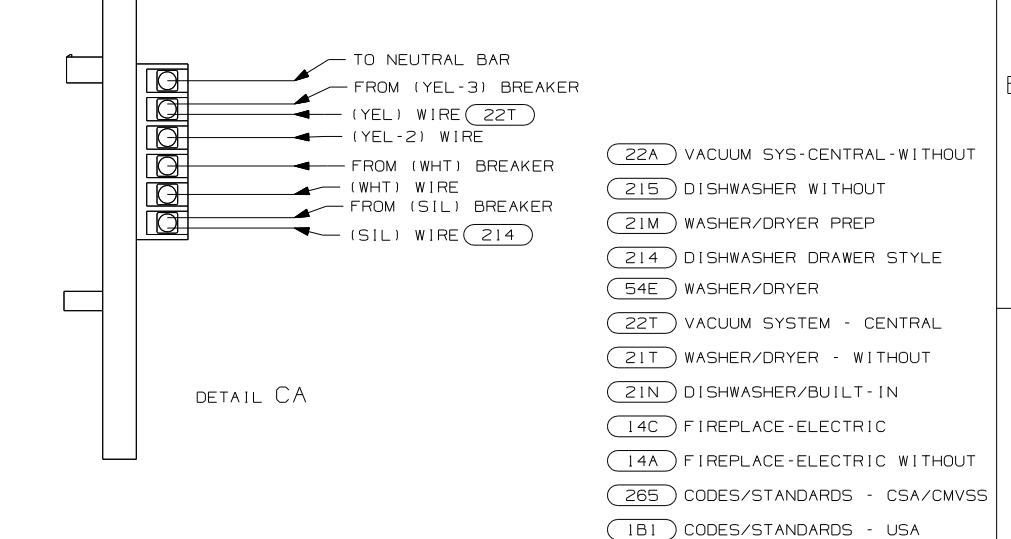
TO NEUTRAL BAR
FROM (YEL-3) BREAKER
(YEL) WIRE 22T
(YEL-2) WIRE
FROM (WHT) BREAKER
(WHT) WIRE
FROM (SIL) BREAKER
(SIL) WIRE 214

DETAIL CA

22A VACUUM SYS-CENTRAL-WITHOUT
215 DISHWASHER WITHOUT
21M WASHER/DRYER PREP
214 DISHWASHER DRAWER STYLE
54E WASHER/DRYER
22T VACUUM SYSTEM - CENTRAL
21T WASHER/DRYER - WITHOUT
21N DISHWASHER/BUILT-IN
14C FIREPLACE-ELECTRIC
14A FIREPLACE-ELECTRIC WITHOUT
265 CODES/STANDARDS - CSA/CMVSS
1B1 CODES/STANDARDS - USA